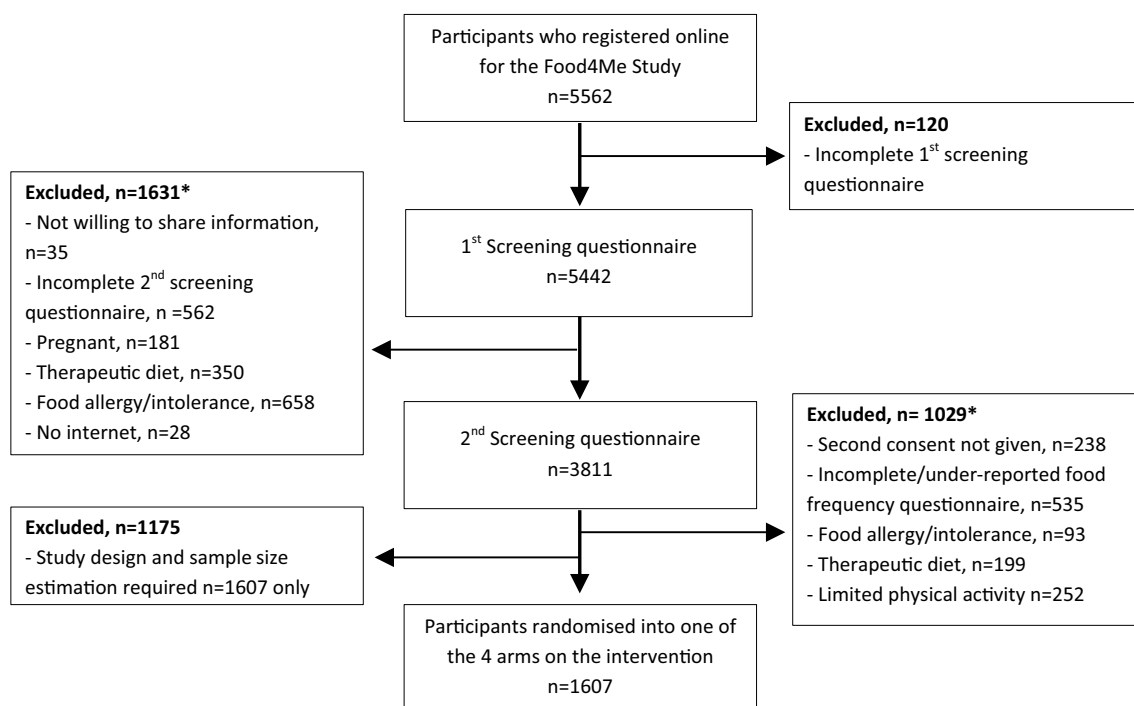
Participants who registered online for the Food4Me Study
n=5562

Excluded, n=120
- Incomplete 1$^{st}$ screening questionnaire

Excluded, n=1631*
- Not willing to share information, n=35
- Incomplete 2$^{nd}$ screening questionnaire, n =562
- Pregnant, n=181
- Therapeutic diet, n=350
- Food allergy/intolerance, n=658
- No internet, n=28

1$^{st}$ Screening questionnaire
n=5442

2$^{nd}$ Screening questionnaire
n=3811

Excluded, n= 1029*
- Second consent not given, n=238
- Incomplete/under-reported food frequency questionnaire, n=535
- Food allergy/intolerance, n=93
- Therapeutic diet, n=199
- Limited physical activity n=252

Excluded, n=1175
- Study design and sample size estimation required n=1607 only

Participants randomised into one of the 4 arms on the intervention
n=1607